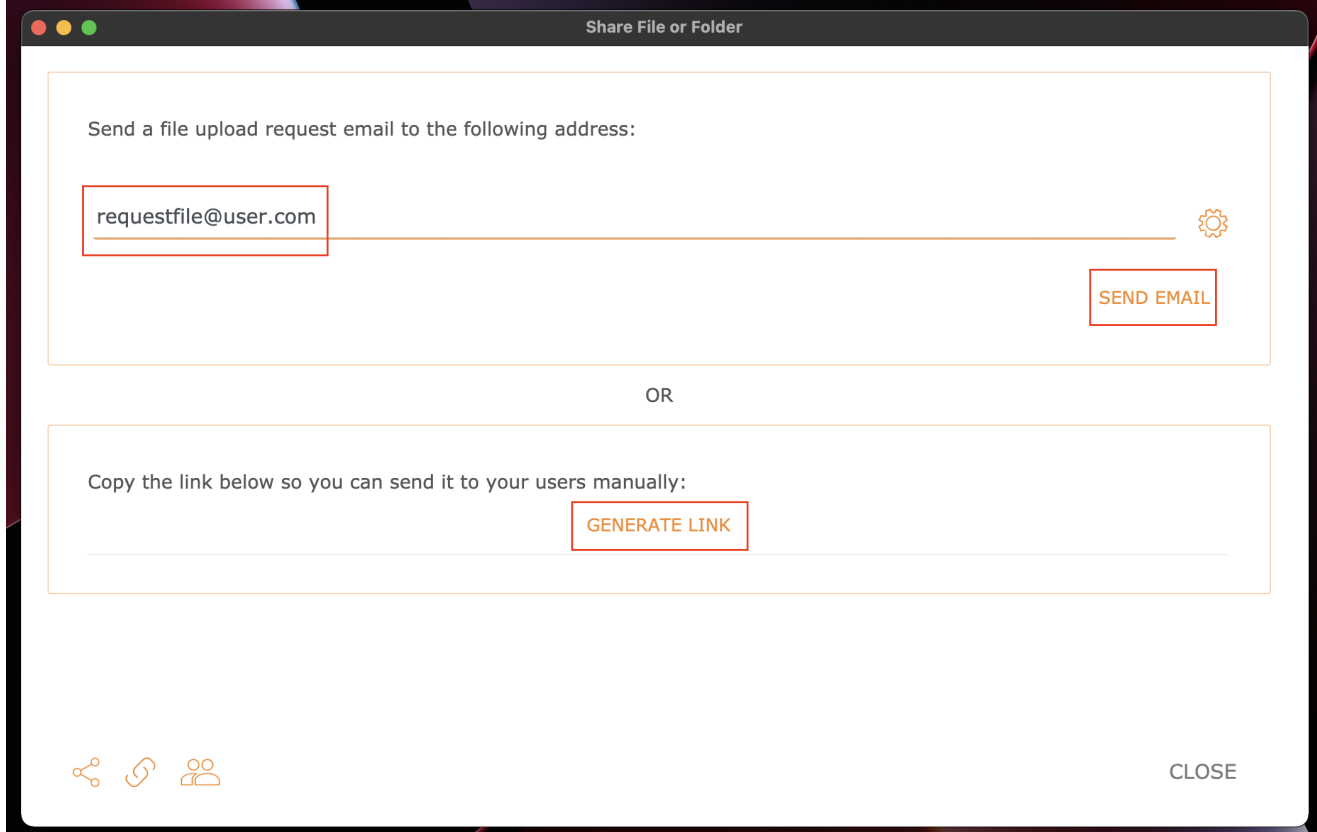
Share File or Folder

Send a file upload request email to the following address:

requestfile@user.com

SEND EMAIL

OR

Copy the link below so you can send it to your users manually:

GENERATE LINK

CLOSE